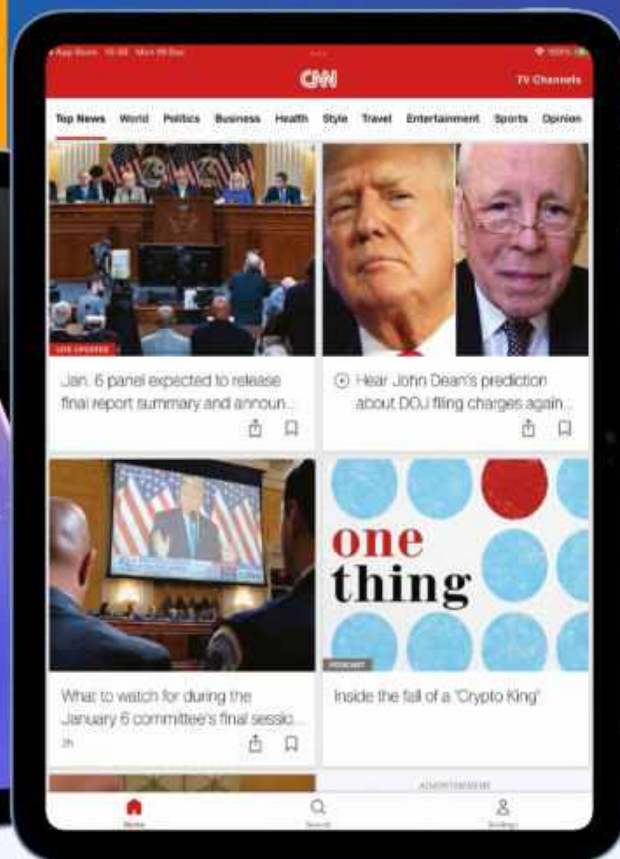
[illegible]

CNN

TV Channels

Top News World Politics Business Health Style Travel Entertainment Sports Opinion

LIVE UPDATES

Jan. 6 panel expected to release final report summary and announ...

Hear John Dean's prediction about DOJ filing charges again...

one thing

PODCAST

What to watch for during the January 6 committee's final sessio...

2h

Inside the fall of a 'Crypto King'

ADVERTISEMENT

Home Search Settings